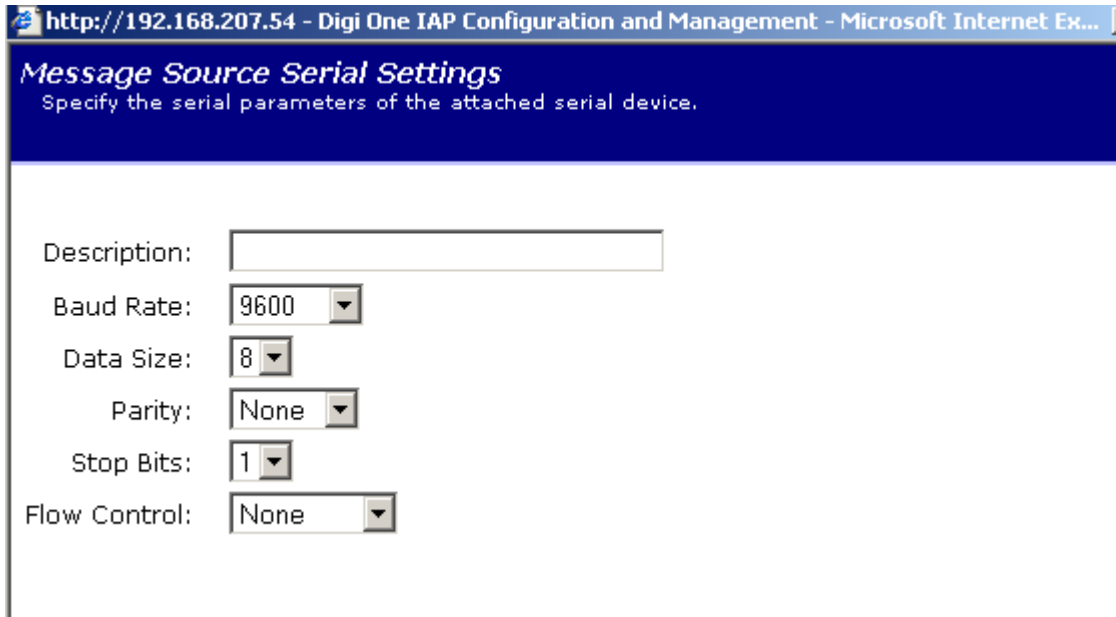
http://192.168.207.54 - Digi One IAP Configuration and Management - Microsoft Internet Ex...

Message Source Serial Settings
Specify the serial parameters of the attached serial device.

Description:
Baud Rate: 9600
Data Size: 8
Parity: None
Stop Bits: 1
Flow Control: None